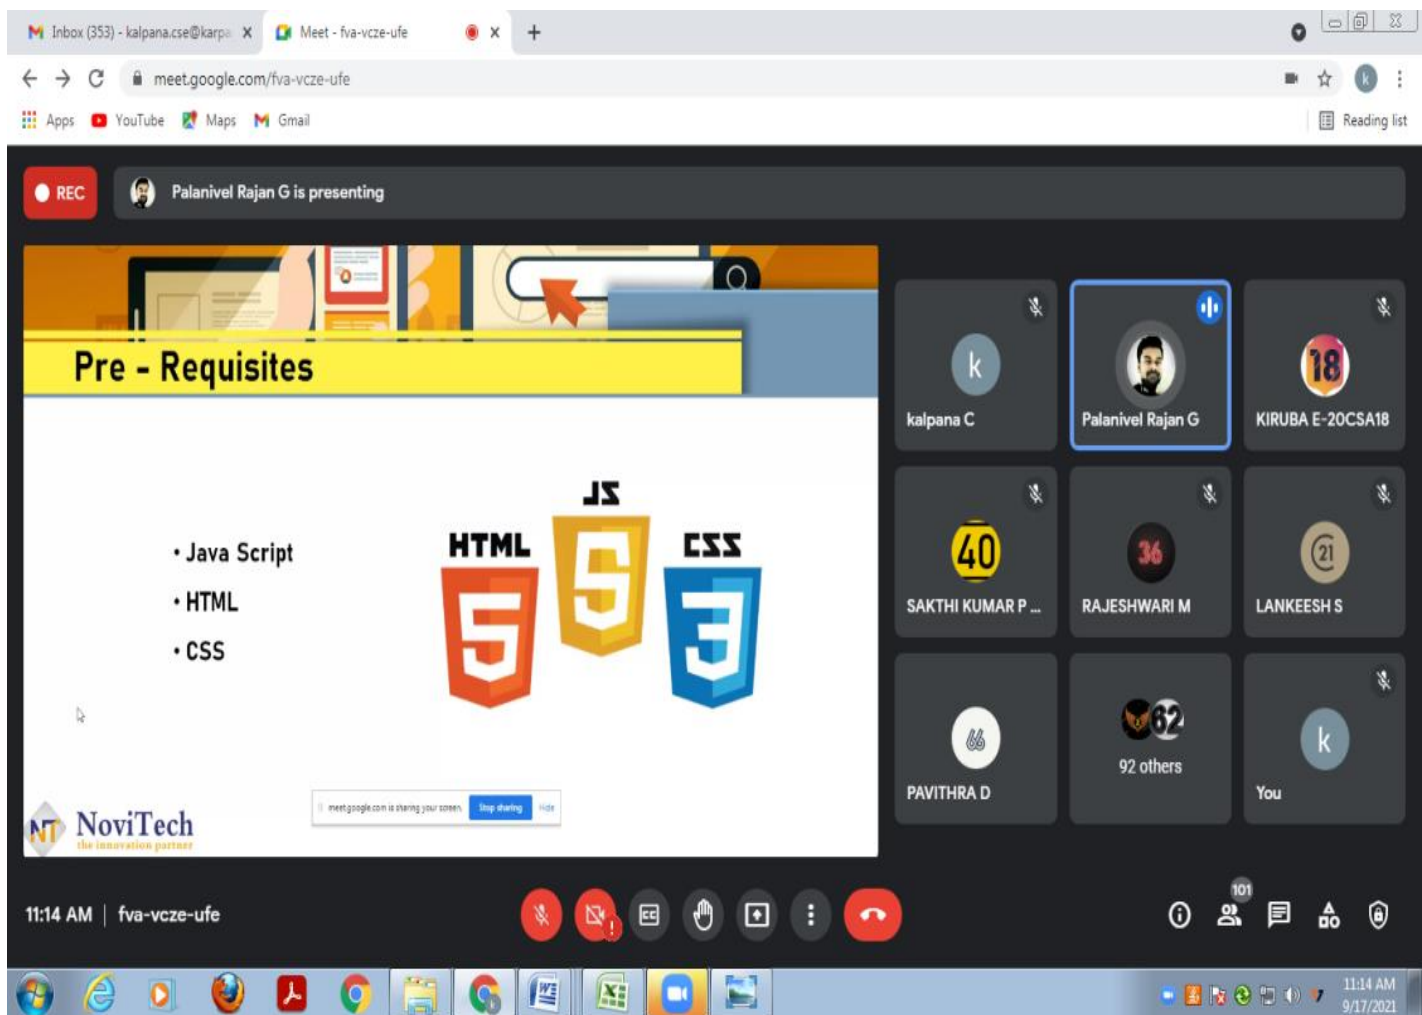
Inbox (353) - kalpana.cse@karpa X Meet - fva-vcze-ufe X +

meet.google.com/fva-vcze-ufe

Apps YouTube Maps Gmail Reading list

REC Palanivel Rajan G is presenting

Pre - Requisites

• Java Script
• HTML
• CSS

HTML JS CSS

NoviTech
the innovation partner

meet.google.com is sharing your screen. Stop sharing Hide

k
kalpana C

Palanivel Rajan G

18
KIRUBA E-20CSA18

40
SAKTHI KUMAR P ...

36
RAJESHWARI M

21
LANKEESH S

PAVITHRA D

62
92 others

k
You

11:14 AM | fva-vcze-ufe

101

11:14 AM
9/17/2021